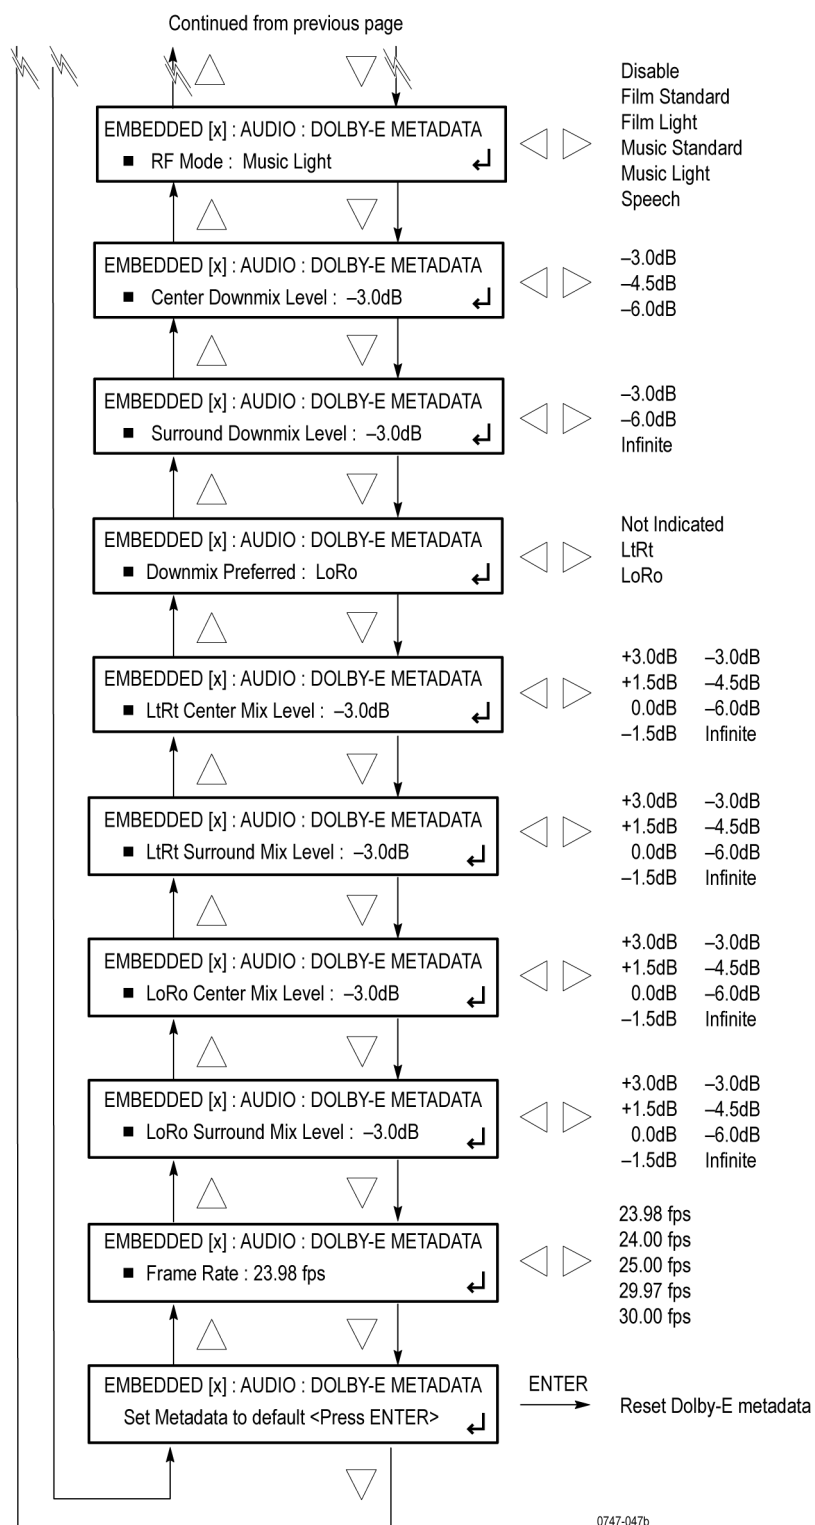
Continued from previous page

EMBEDDED [x] : AUDIO : DOLBY-E METADATA
■ RF Mode : Music Light

Disable
Film Standard
Film Light
Music Standard
Music Light
Speech

EMBEDDED [x] : AUDIO : DOLBY-E METADATA
■ Center Downmix Level : –3.0dB

–3.0dB
–4.5dB
–6.0dB

EMBEDDED [x] : AUDIO : DOLBY-E METADATA
■ Surround Downmix Level : –3.0dB

–3.0dB
–6.0dB
Infinite

EMBEDDED [x] : AUDIO : DOLBY-E METADATA
■ Downmix Preferred : LoRo

Not Indicated
LtRt
LoRo

EMBEDDED [x] : AUDIO : DOLBY-E METADATA
■ LtRt Center Mix Level : –3.0dB

+3.0dB –3.0dB
+1.5dB –4.5dB
0.0dB –6.0dB
–1.5dB Infinite

EMBEDDED [x] : AUDIO : DOLBY-E METADATA
■ LtRt Surround Mix Level : –3.0dB

+3.0dB –3.0dB
+1.5dB –4.5dB
0.0dB –6.0dB
–1.5dB Infinite

EMBEDDED [x] : AUDIO : DOLBY-E METADATA
■ LoRo Center Mix Level : –3.0dB

+3.0dB –3.0dB
+1.5dB –4.5dB
0.0dB –6.0dB
–1.5dB Infinite

EMBEDDED [x] : AUDIO : DOLBY-E METADATA
■ LoRo Surround Mix Level : –3.0dB

+3.0dB –3.0dB
+1.5dB –4.5dB
0.0dB –6.0dB
–1.5dB Infinite

EMBEDDED [x] : AUDIO : DOLBY-E METADATA
■ Frame Rate : 23.98 fps

23.98 fps
24.00 fps
25.00 fps
29.97 fps
30.00 fps

EMBEDDED [x] : AUDIO : DOLBY-E METADATA
Set Metadata to default <Press ENTER>

ENTER
Reset Dolby-E metadata

0747-047b